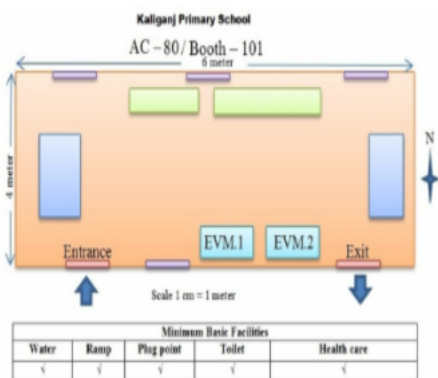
Kaliganj Primary School

AC – 80 / Booth – 101

6 meter

4 meter

N

Entrance

EVM.1

EVM.2

Exit

Scale 1 cm = 1 meter

| Minimum Basic Facilities | | | | |
|---|---|---|---|---|
| Water | Ramp | Plug point | Toilet | Health care |
| √ | √ | √ | √ | √ |